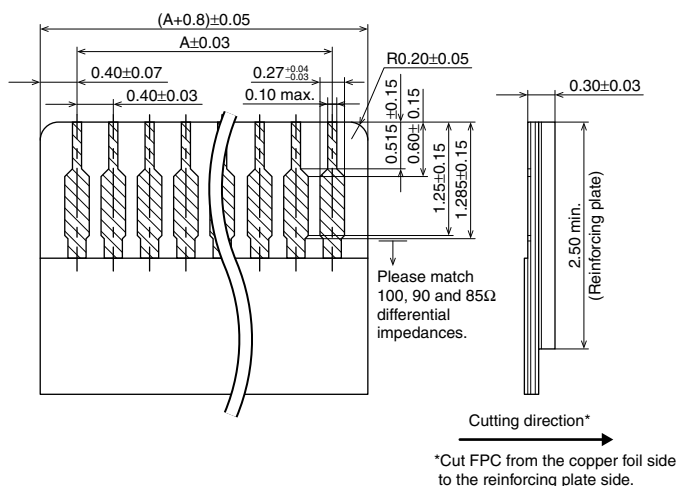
(A+0.8)±0.05

A±0.03

0.40±0.07

$0.27^{+0.04}_{-0.03}$

R0.20±0.05

0.40±0.03

0.10 max.

0.30±0.03

0.515 ±0.15

0.60± 0.15

1.25±0.15

1.285±0.15

2.50 min.
(Reinforcing plate)

Please match 100, 90 and 85Ω differential impedances.

Cutting direction*

*Cut FPC from the copper foil side to the reinforcing plate side.